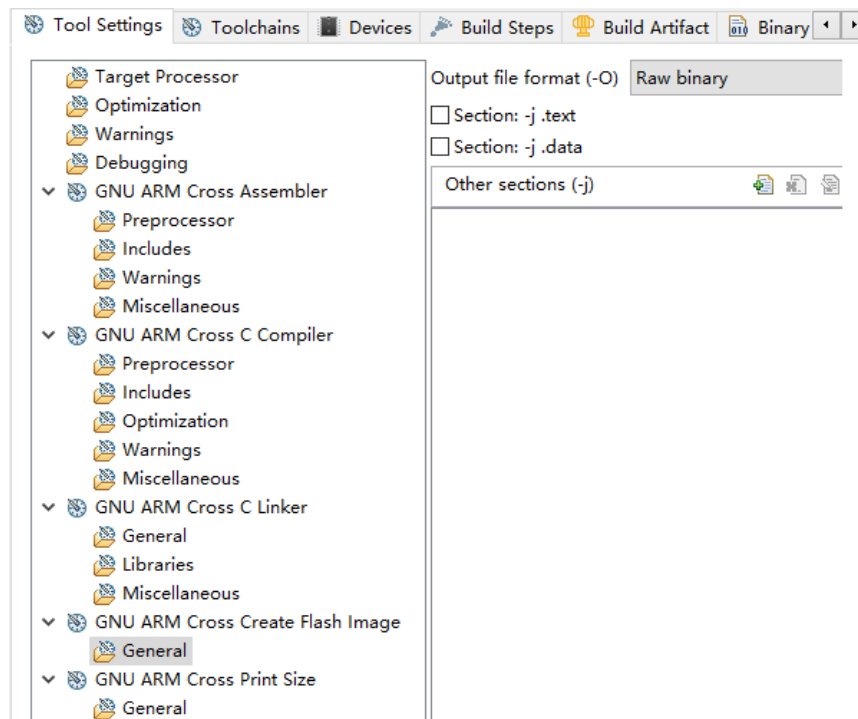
Tool Settings | Toolchains | Devices | Build Steps | Build Artifact | Binary

Target Processor
Optimization
Warnings
Debugging
GNU ARM Cross Assembler
Preprocessor
Includes
Warnings
Miscellaneous
GNU ARM Cross C Compiler
Preprocessor
Includes
Optimization
Warnings
Miscellaneous
GNU ARM Cross C Linker
General
Libraries
Miscellaneous
GNU ARM Cross Create Flash Image
General
GNU ARM Cross Print Size
General

Output file format (-O) Raw binary
Section: -j .text
Section: -j .data
Other sections (-j)